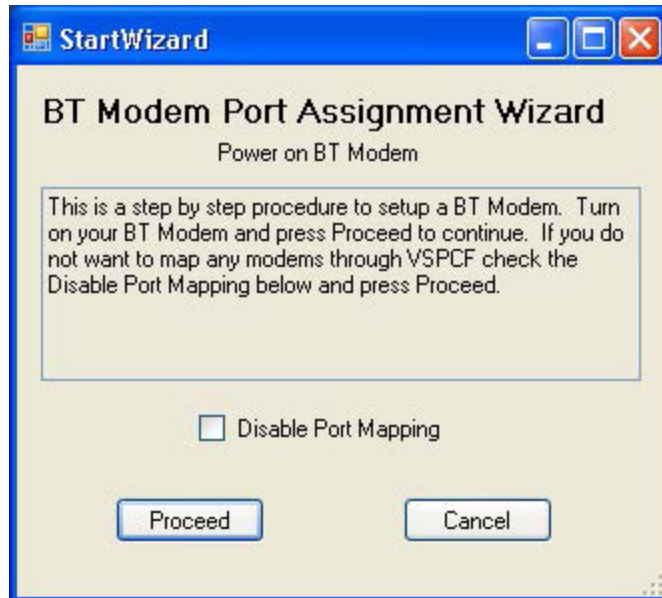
StartWizard

BT Modem Port Assignment Wizard

Power on BT Modem

This is a step by step procedure to setup a BT Modem. Turn on your BT Modem and press Proceed to continue. If you do not want to map any modems through VSPCF check the Disable Port Mapping below and press Proceed.

Disable Port Mapping

Proceed

Cancel